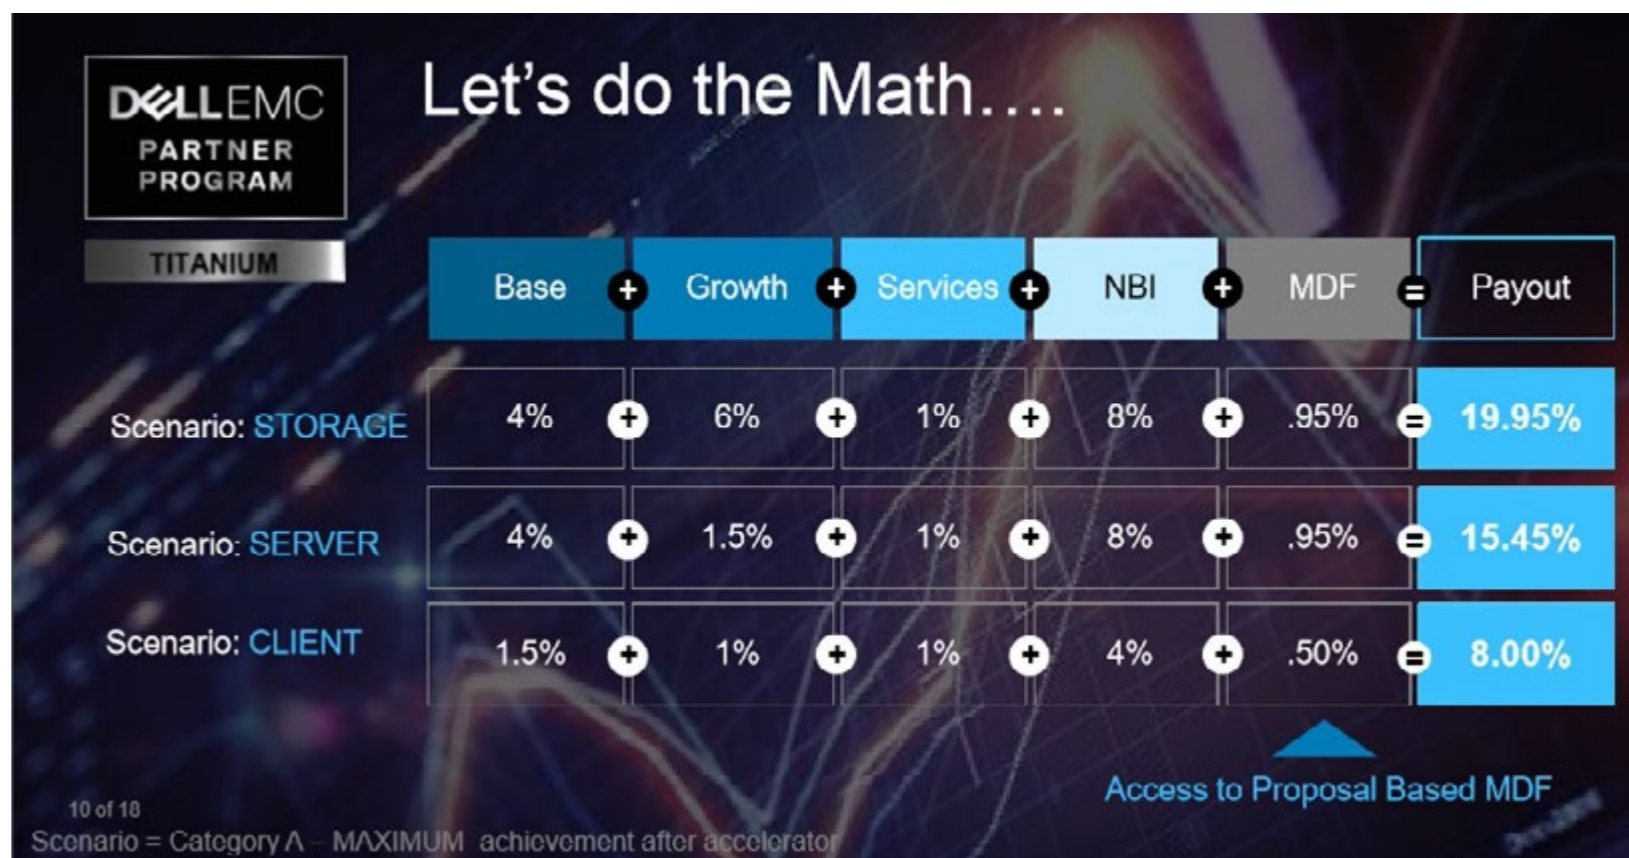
DELLEMC
PARTNER PROGRAM

TITANIUM

Let's do the Math….

| | Base | + | Growth | + | Services | + | NBI | + | MDF | = | Payout |
|---|---|---|---|---|---|---|---|---|---|---|---|
| Scenario: STORAGE | 4% | + | 6% | + | 1% | + | 8% | + | .95% | = | 19.95% |
| Scenario: SERVER | 4% | + | 1.5% | + | 1% | + | 8% | + | .95% | = | 15.45% |
| Scenario: CLIENT | 1.5% | + | 1% | + | 1% | + | 4% | + | .50% | = | 8.00% |

Access to Proposal Based MDF

10 of 18

Scenario = Category A – MAXIMUM achievement after accelerator